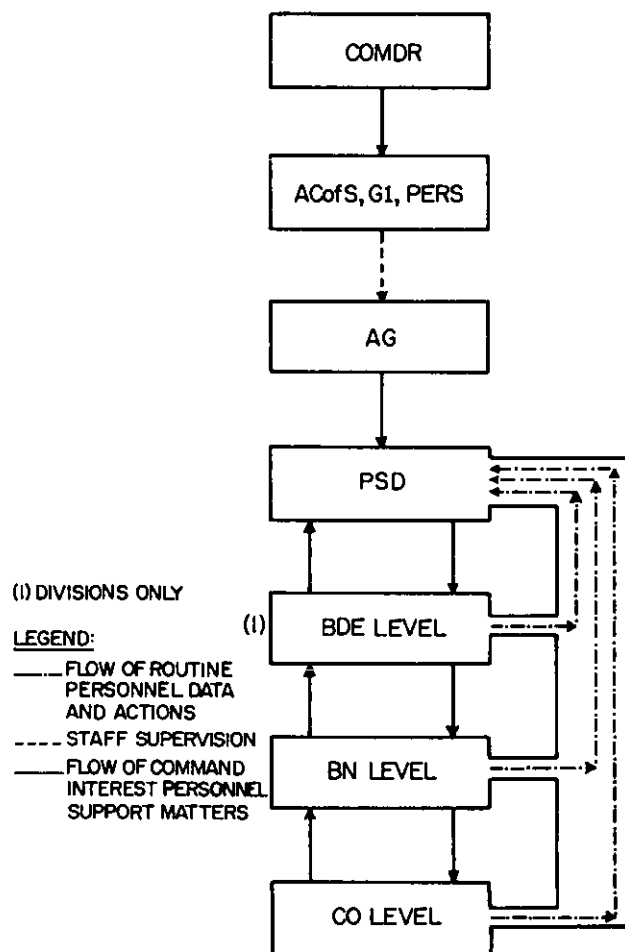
COMDR

ACofS, G1, PERS

AG

PSD

(I) DIVISIONS ONLY

LEGEND:

FLOW OF ROUTINE PERSONNEL DATA AND ACTIONS

STAFF SUPERVISION

FLOW OF COMMAND INTEREST PERSONNEL SUPPORT MATTERS

(I)

BDE LEVEL

BN LEVEL

CO LEVEL